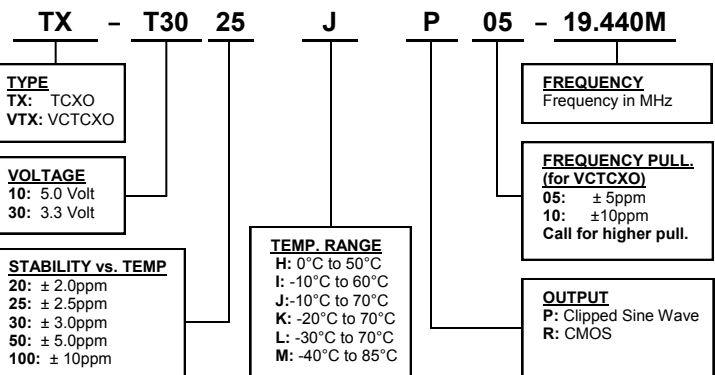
TX – T30 25 J P 05 – 19.440M

TYPE
TX: TCXO
VTX: VCTCXO

VOLTAGE
10: 5.0 Volt
30: 3.3 Volt

STABILITY vs. TEMP
20: ± 2.0ppm
25: ± 2.5ppm
30: ± 3.0ppm
50: ± 5.0ppm
100: ± 10ppm

TEMP. RANGE
H: 0°C to 50°C
I: -10°C to 60°C
J:-10°C to 70°C
K: -20°C to 70°C
L: -30°C to 70°C
M: -40°C to 85°C

FREQUENCY
Frequency in MHz

FREQUENCY PULL.
(for VCTCXO)
05: ± 5ppm
10: ±10ppm
Call for higher pull.

OUTPUT
P: Clipped Sine Wave
R: CMOS